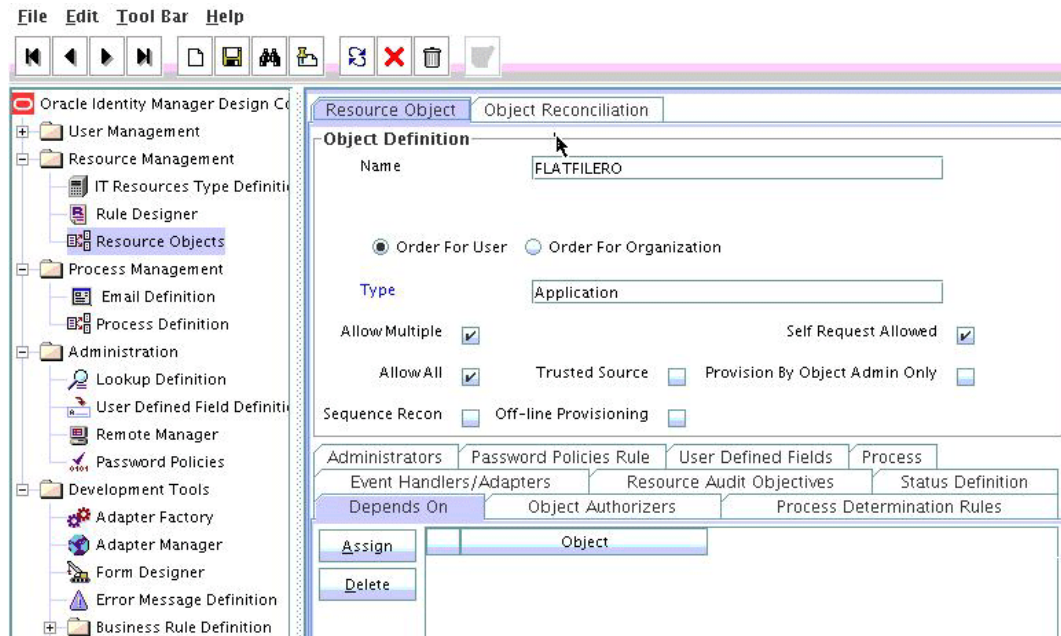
File Edit Tool Bar Help

Oracle Identity Manager Design Co
User Management
Resource Management
IT Resources Type Definiti
Rule Designer
Resource Objects
Process Management
Email Definition
Process Definition
Administration
Lookup Definition
User Defined Field Definiti
Remote Manager
Password Policies
Development Tools
Adapter Factory
Adapter Manager
Form Designer
Error Message Definition
Business Rule Definition

Resource Object | Object Reconciliation

Object Definition

Name FLATFILERO

Order For User Order For Organization

Type Application

Allow Multiple Self Request Allowed

Allow All Trusted Source Provision By Object Admin Only

Sequence Recon Off-line Provisioning

Administrators | Password Policies Rule | User Defined Fields | Process
Event Handlers/Adapters | Resource Audit Objectives | Status Definition
Depends On | Object Authorizers | Process Determination Rules

Assign
Delete

| | Object |
|---|---|